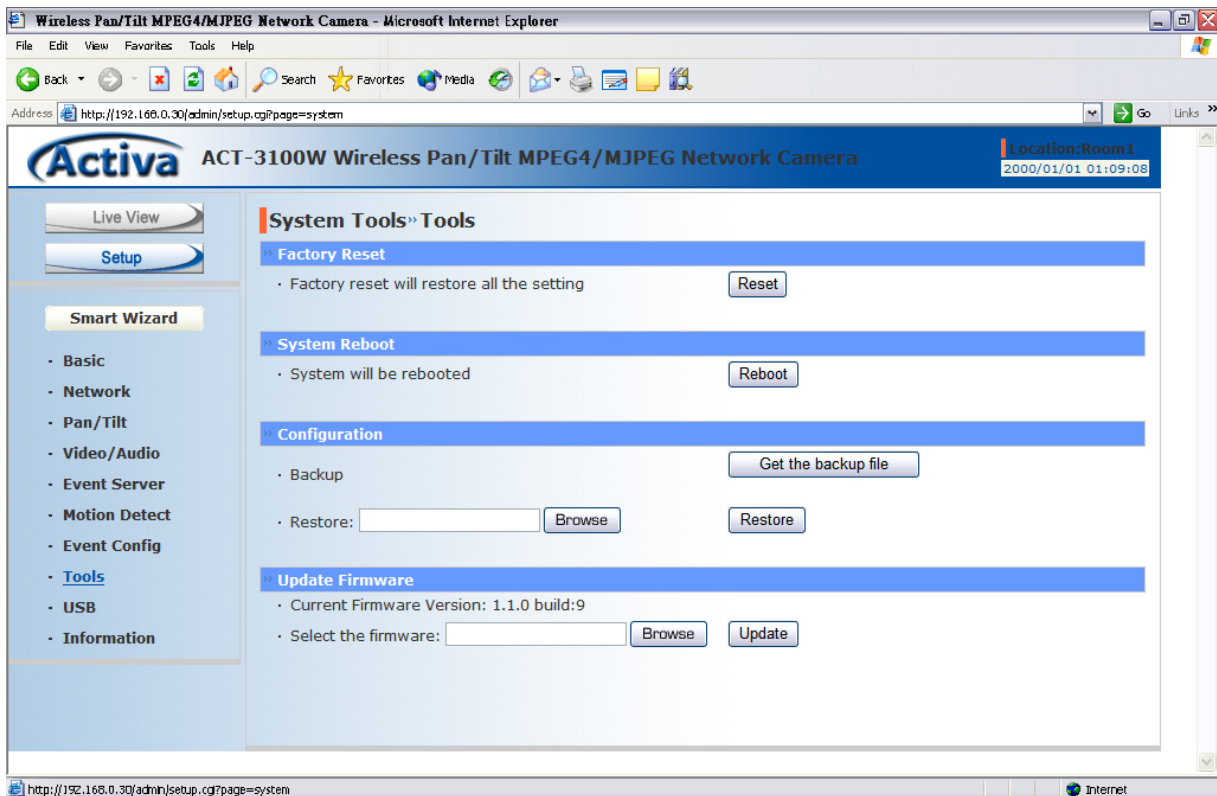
Wireless Pan/Tilt MPEG4/MJPEG Network Camera - Microsoft Internet Explorer

File Edit View Favorites Tools Help

Back Search Favorites Media

Address http://192.168.0.30/admin/setup.cgi?page=system Go Links

Activa ACT-3100W Wireless Pan/Tilt MPEG4/MJPEG Network Camera

Location:Room1
2000/01/01 01:09:08

Live View
Setup

Smart Wizard

· Basic
· Network
· Pan/Tilt
· Video/Audio
· Event Server
· Motion Detect
· Event Config
· Tools
· USB
· Information

System Tools»Tools

Factory Reset
· Factory reset will restore all the setting Reset

System Reboot
· System will be rebooted Reboot

Configuration
· Backup Get the backup file
· Restore: Browse Restore

Update Firmware
· Current Firmware Version: 1.1.0 build:9
· Select the firmware: Browse Update

http://192.168.0.30/admin/setup.cgi?page=system Internet